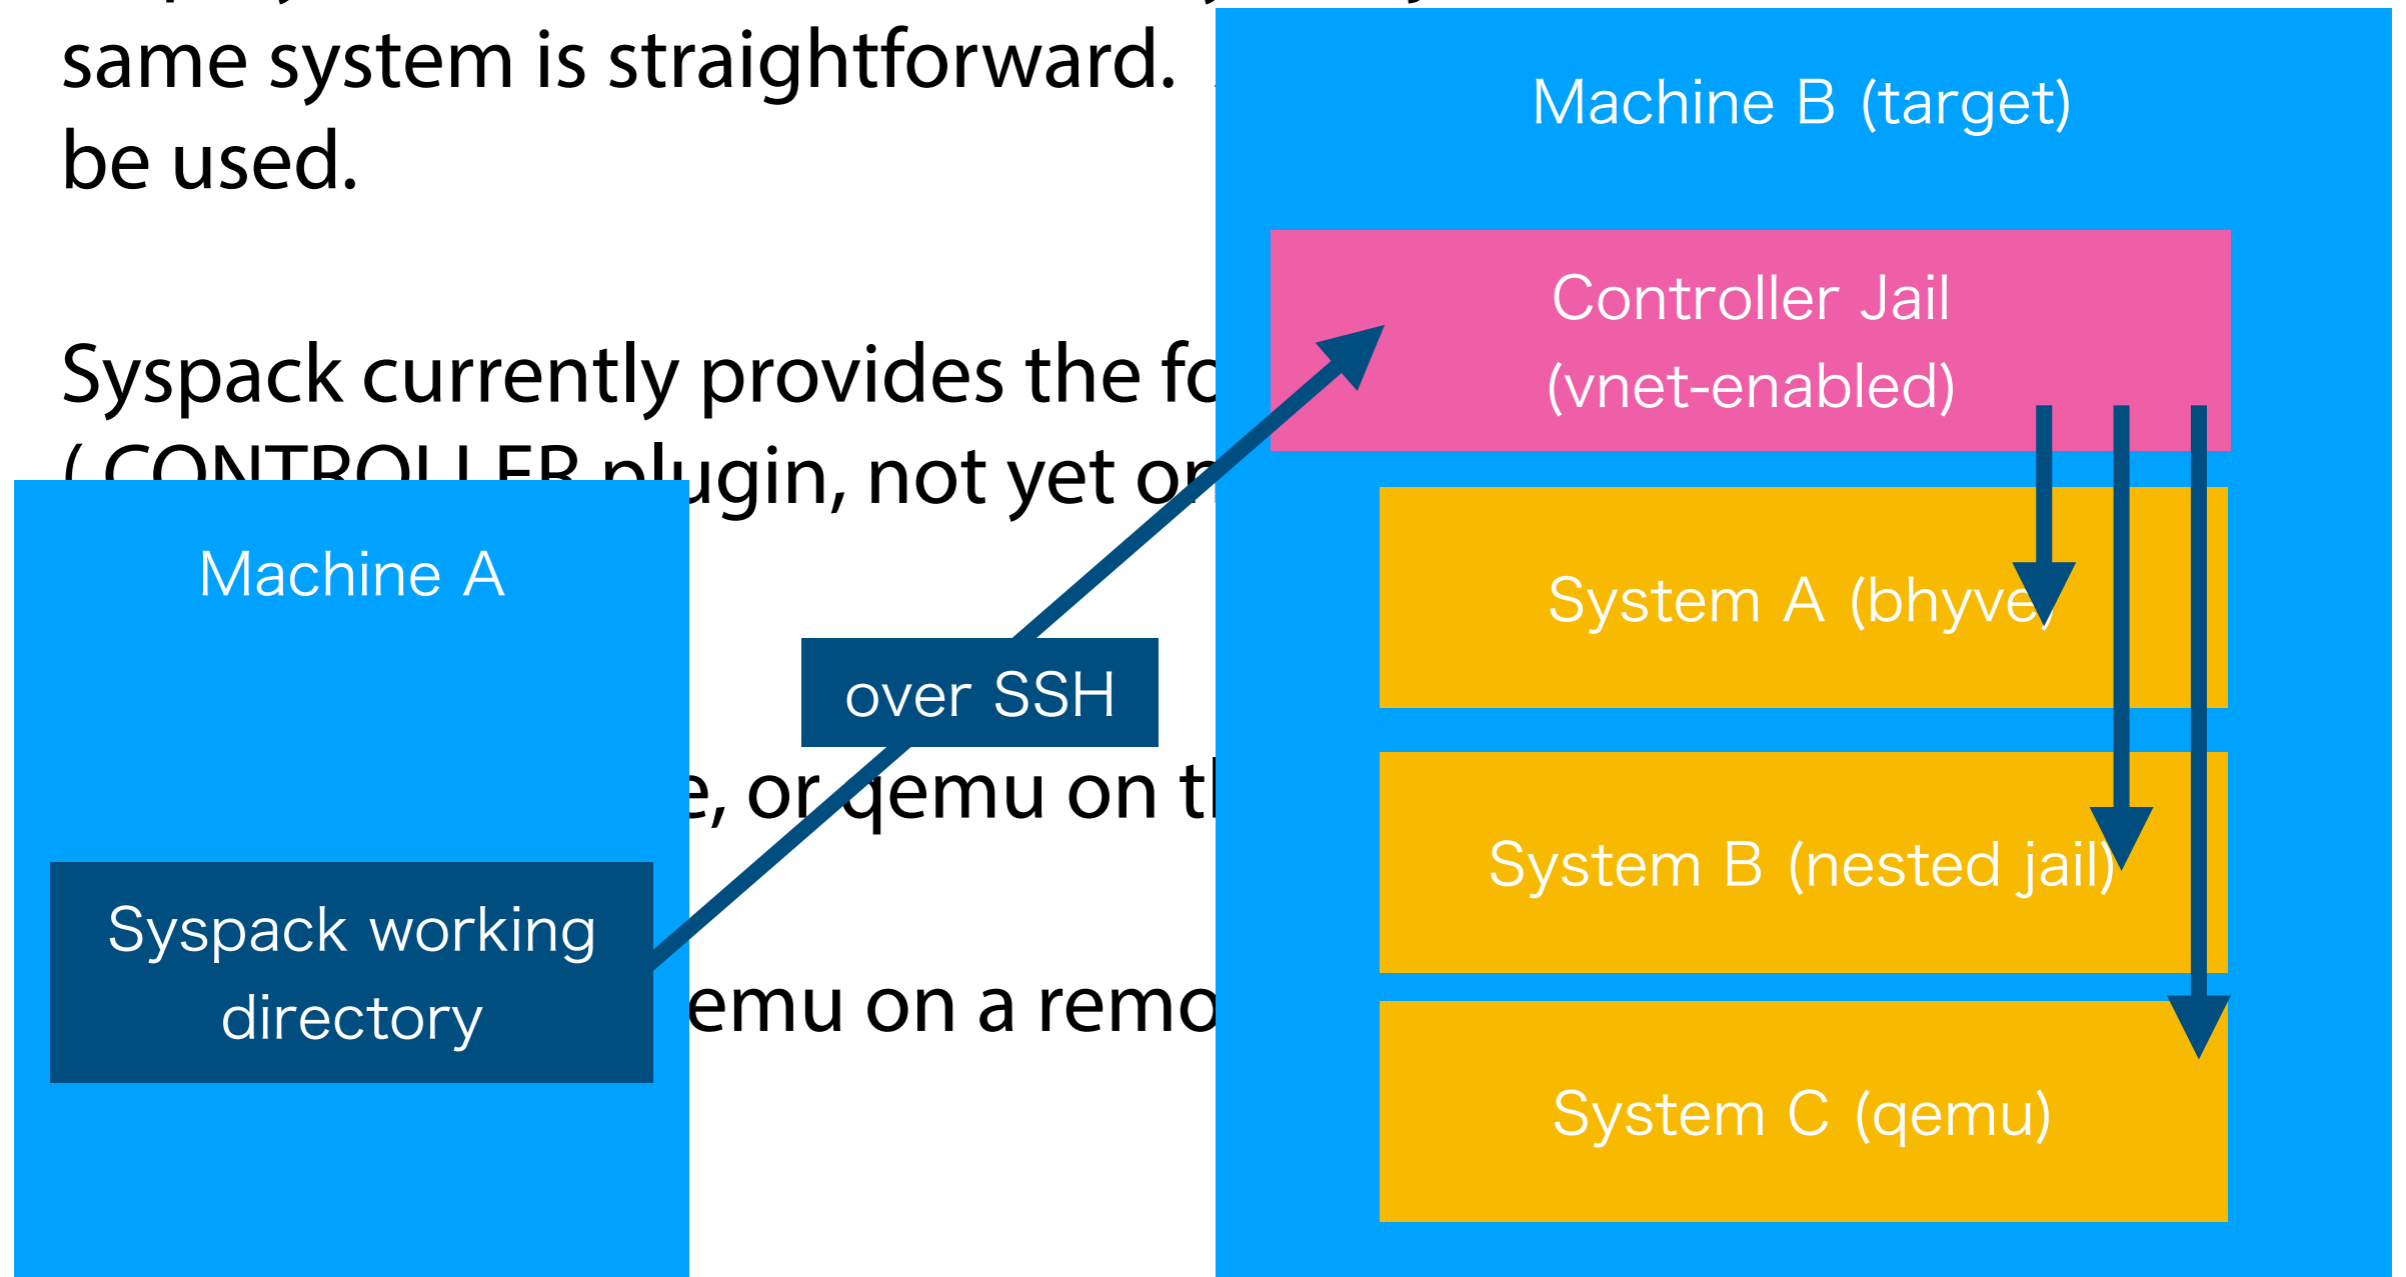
same system is straightforward.
be used.

Syspack currently provides the fo
( CONTROLLER plugin, not yet on

e, or qemu on th

emu on a remo

Machine A

Syspack working directory

over SSH

Machine B (target)

Controller Jail (vnet-enabled)

System A (bhyve)

System B (nested jail)

System C (qemu)